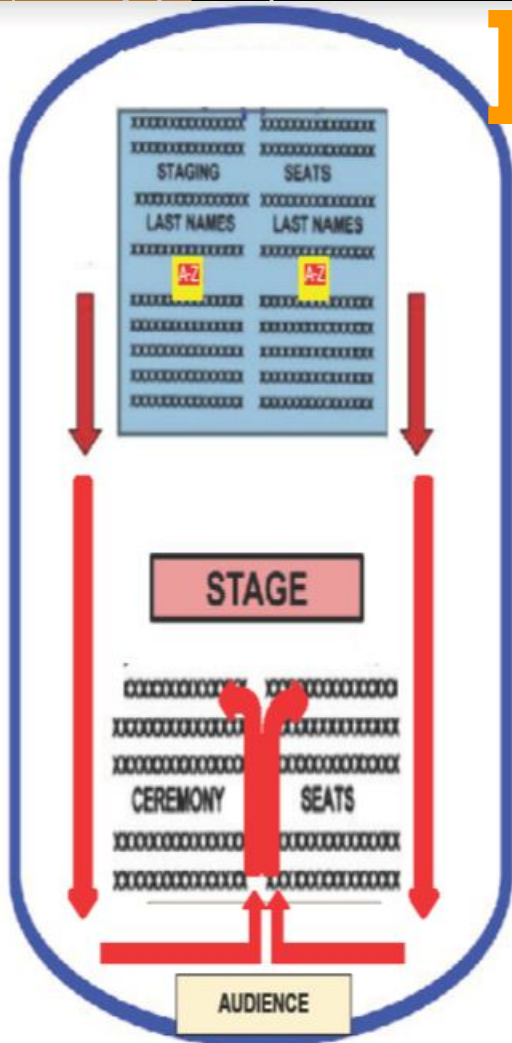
xxxxxxxxxxxxxx xxxxxxxxxxxxxx
xxxxxxxxxxxxxx xxxxxxxxxxxxxx
STAGING SEATS
xxxxxxxxxxxxxx xxxxxxxxxxxxxx
LAST NAMES LAST NAMES
xxxxxxxxxxxxxx xxxxxxxxxxxxxx
A-Z A-Z
xxxxxxxxxxxxxx xxxxxxxxxxxxxx
xxxxxxxxxxxxxx xxxxxxxxxxxxxx
xxxxxxxxxxxxxx xxxxxxxxxxxxxx
xxxxxxxxxxxxxx xxxxxxxxxxxxxx
xxxxxxxxxxxxxx xxxxxxxxxxxxxx

STAGE

xxxxxxxxxxxxx xxxxxxxxxxxxx
xxxxxxxxxxxxx xxxxxxxxxxxxx
xxxxxxxxxxxxx xxxxxxxxxxxxx
CEREMONY SEATS
xxxxxxxxxxxxx xxxxxxxxxxxxx
xxxxxxxxxxxxx xxxxxxxxxxxxx

AUDIENCE